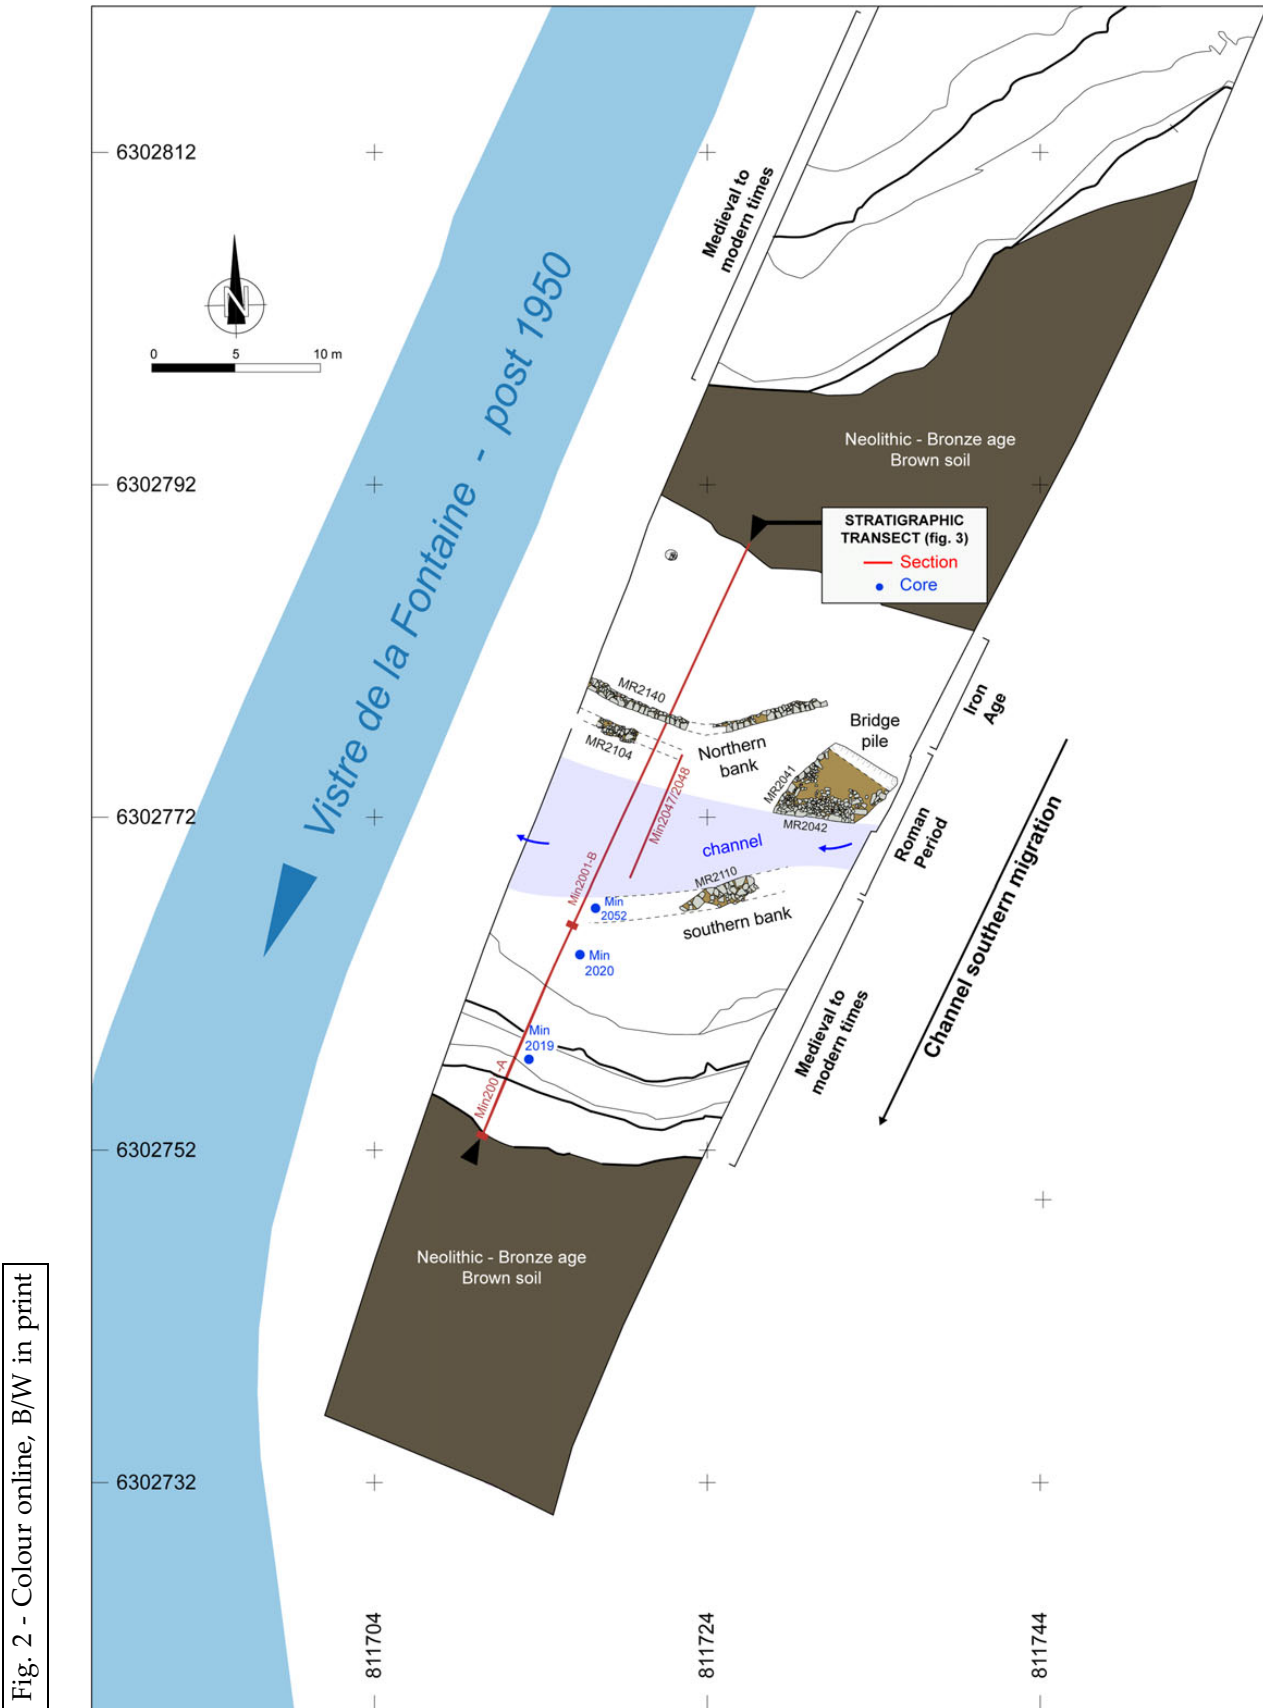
Fig. 2 - Colour online, B/W in print

6302812

0 5 10 m

6302792

6302772

6302752

6302732

811704

811724

811744

Vistre de la Fontaine - post 1950

Medieval to modern times

Neolithic - Bronze age
Brown soil

STRATIGRAPHIC TRANSECT (fig. 3)
Section
Core

MR2140

MR2104

Northern bank

Bridge pile

MR2041

MR2042

Iron Age

Min2047/2048

channel

Min2001-B

MR2110

Min 2052

southern bank

Roman Period

Min 2020

Channel southern migration

Min 2019

Min2001-A

Medieval to modern times

Neolithic - Bronze age
Brown soil